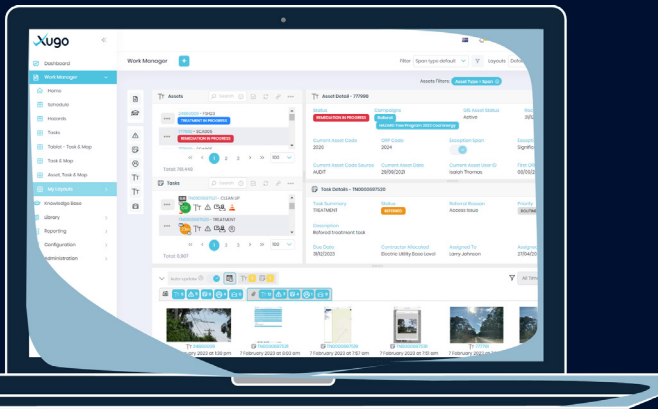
Xugo

Dashboard
Work Manager
Home
Schedule
Hazards
Tasks
Tablet - Task & Map
Task & Map
Asset Task & Map
My Layouts
Knowledge Base
Library
Reporting
Configuration
Administration

Work Manager

Filter Span type default
Layouts Defau

Assets Filters: Asset Type = Span

Assets
Search
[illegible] - 71963
TREATMENT IN PROGRESS
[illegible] - EC4003
REMEDIATION IN PROGRESS
1 2 3
100
Total: 716,440

Tasks
Search
TM000000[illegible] - CLEAN UP
TM000000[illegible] - TREATMENT
1 2 3
100
Total: 6,907

Asset Detail - 771969
Status
REMEDIATION IN PROGRESS
Campaigns
Refined
MIDDAS Tree Program 2023 Cont Energy
GIS Asset Status
Active
Current Asset Code
2020
CRP Code
2024
Current Asset Code Source
AUDIT
Current Asset Date
28/09/2021
Current Asset User ID
Isalyn Thomas

Task Details - TM000000071120
Task Summary
TREATMENT
Status
ASSIGNED
Referral Reason
Access issue
Description
Referred treatment task
Due Date
31/10/2020
Contractor Allocated
Electric Utility Base Level
Assigned To
Larry Johnson

Attachments
All Time
TM000000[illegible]
7 February 2023 at 3:35 pm
TM000000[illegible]
7 February 2023 at 6:03 am
TM000000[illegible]
7 February 2023 at 7:57 am
TM000000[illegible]
7 February 2023 at 7:51 am
TM000000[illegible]
7 February 2023 at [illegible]